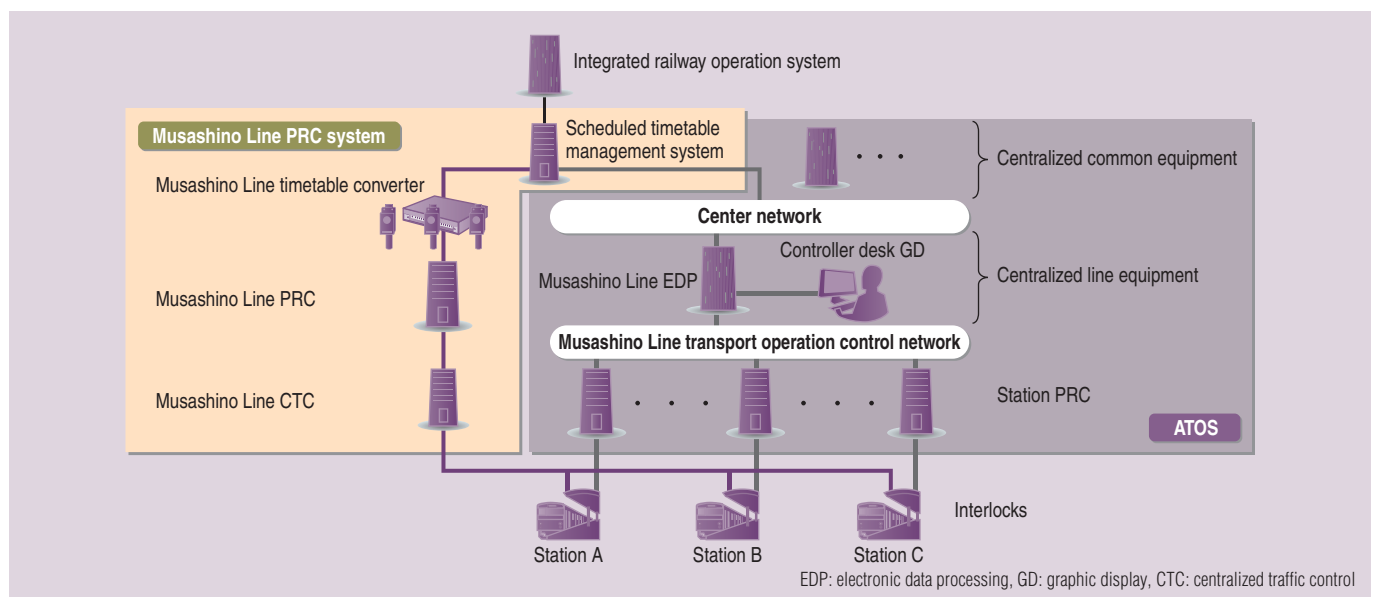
Integrated railway operation system

Musashino Line PRC system

Scheduled timetable management system

Musashino Line timetable converter

• • •

Centralized common equipment

Center network

Controller desk GD

Musashino Line EDP

Centralized line equipment

Musashino Line PRC

Musashino Line transport operation control network

Musashino Line CTC

• • • •

• • • •

Station PRC

ATOS

Interlocks

Station A

Station B

Station C

EDP: electronic data processing, GD: graphic display, CTC: centralized traffic control